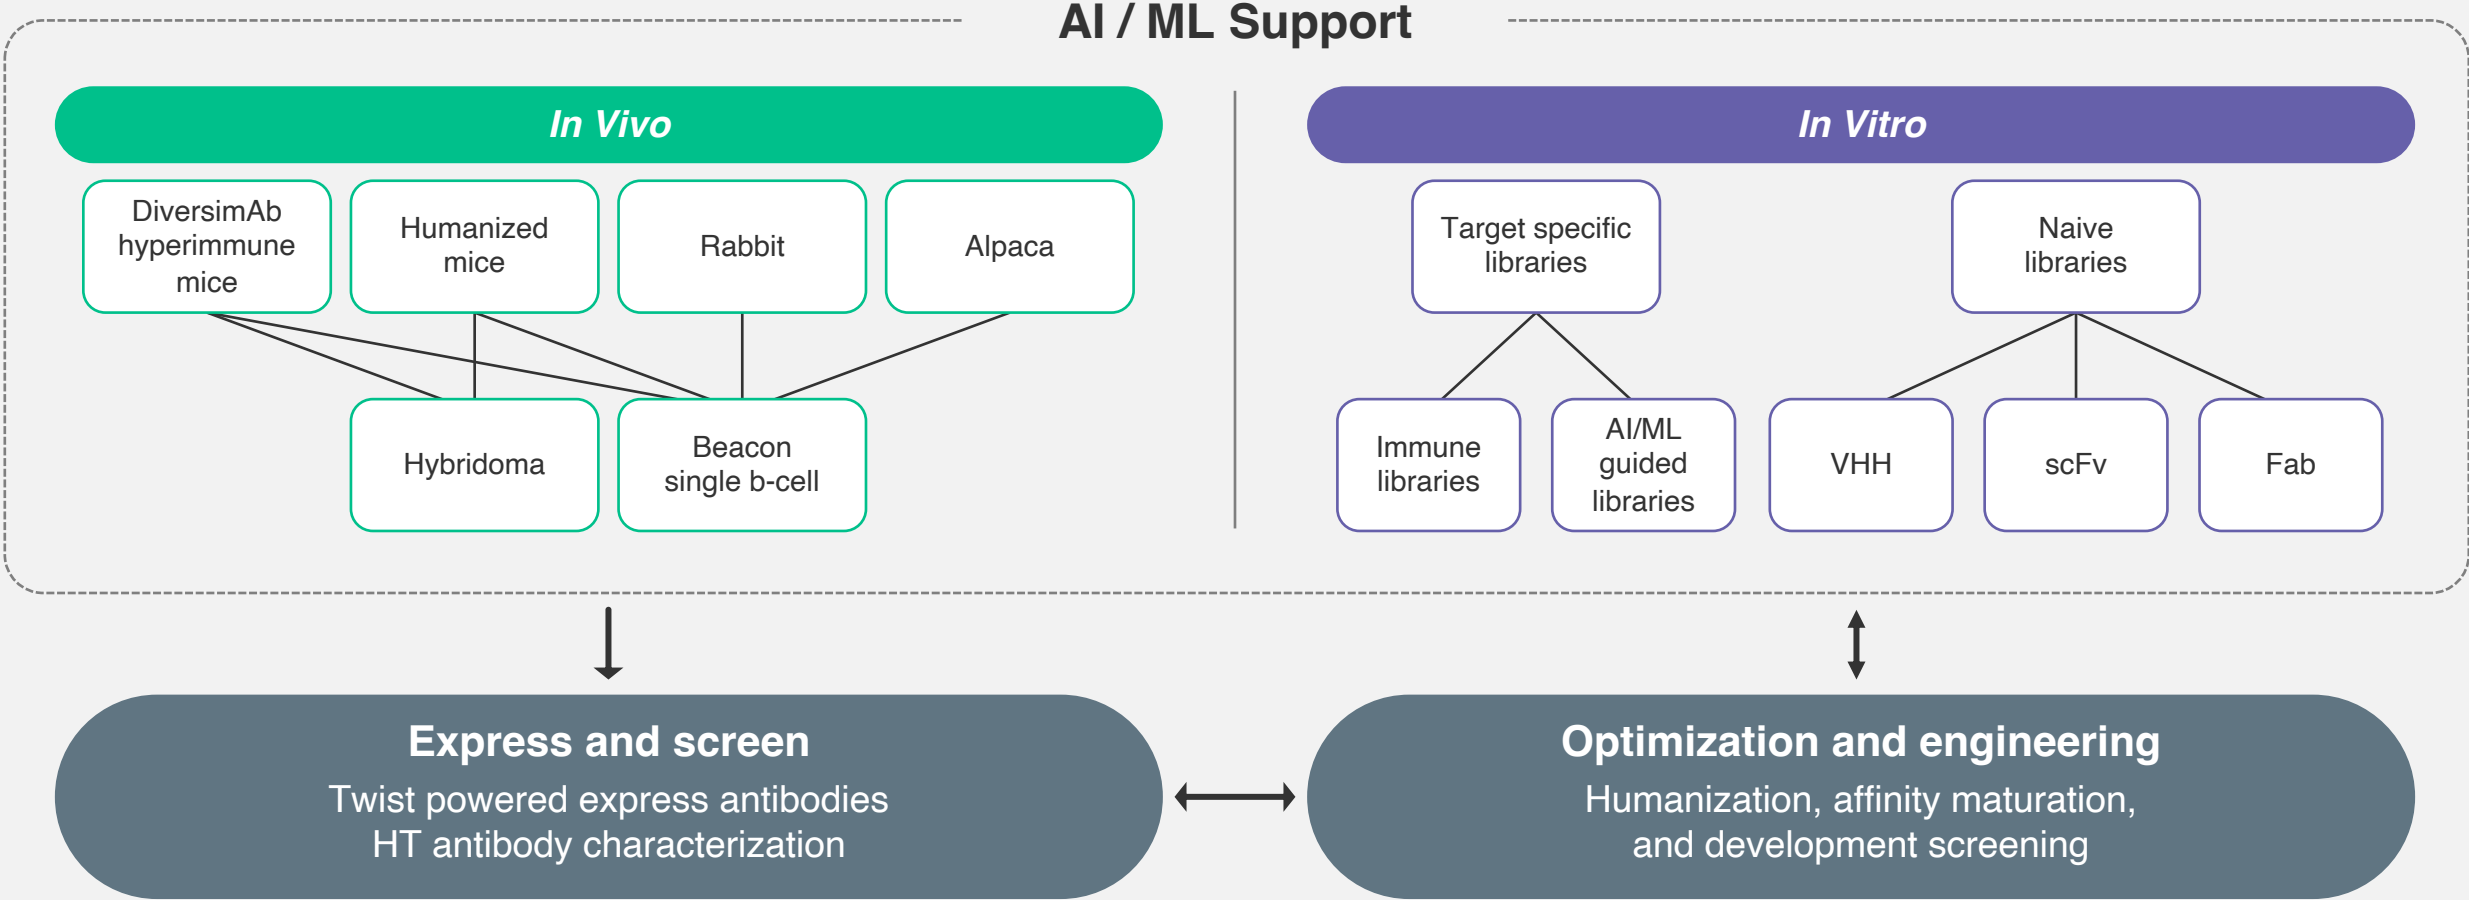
AI / ML Support

In Vivo

DiversimAb hyperimmune mice

Humanized mice

Rabbit

Alpaca

Hybridoma

Beacon single b-cell

In Vitro

Target specific libraries

Naive libraries

Immune libraries

AI/ML guided libraries

VHH

scFv

Fab

Express and screen
Twist powered express antibodies
HT antibody characterization

Optimization and engineering
Humanization, affinity maturation, and development screening